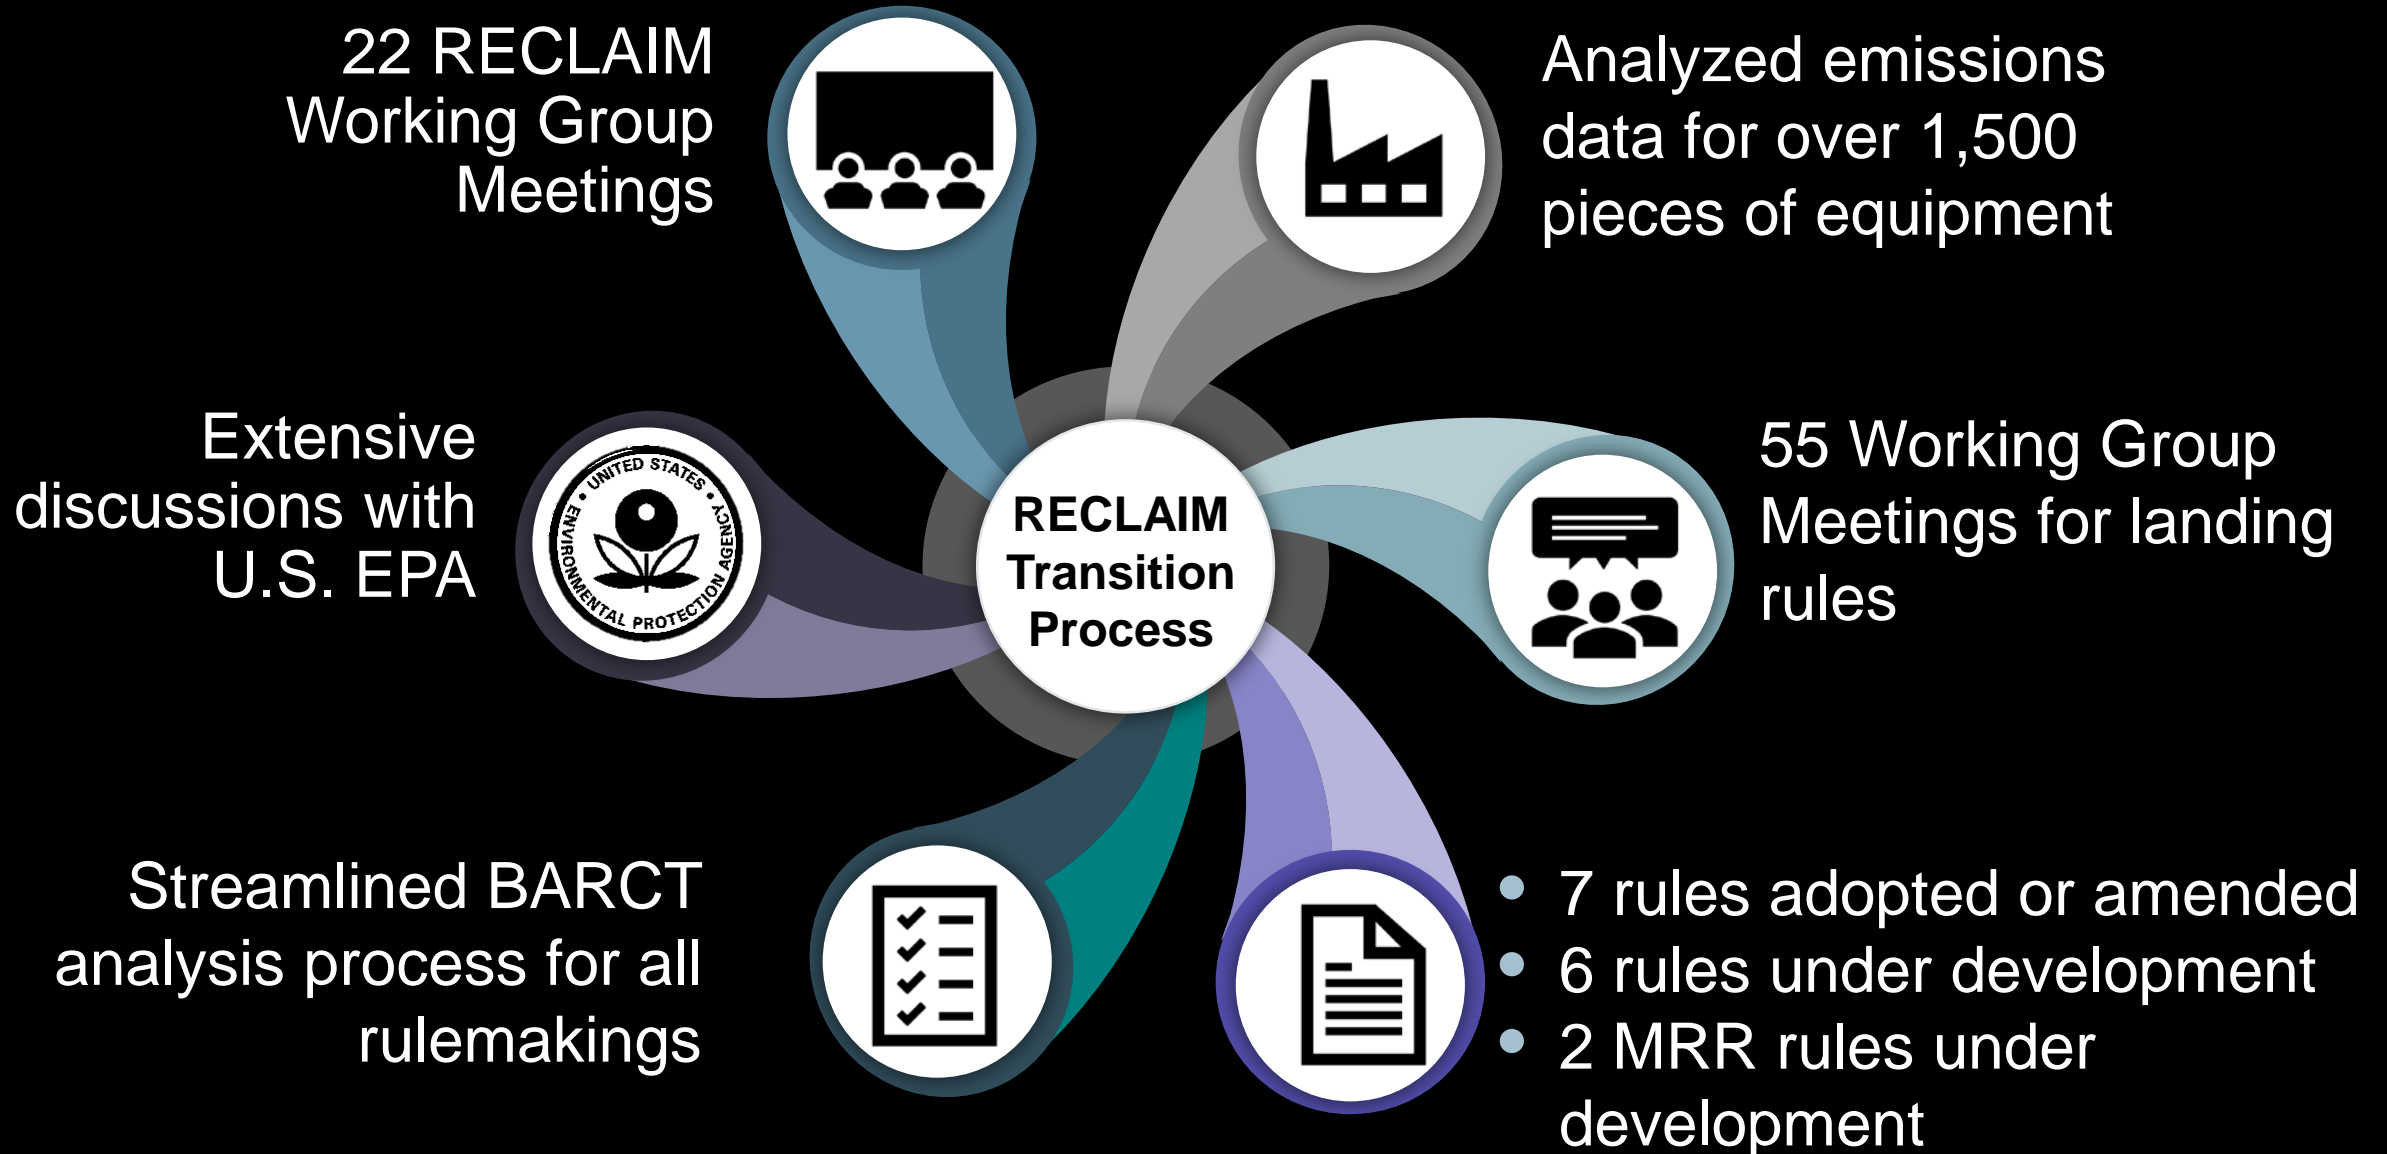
22 RECLAIM Working Group Meetings

Analyzed emissions data for over 1,500 pieces of equipment

Extensive discussions with U.S. EPA

UNITED STATES ENVIRONMENTAL PROTECTION AGENCY

RECLAIM Transition Process

55 Working Group Meetings for landing rules

Streamlined BARCT analysis process for all rulemakings

- 7 rules adopted or amended
- 6 rules under development
- 2 MRR rules under development